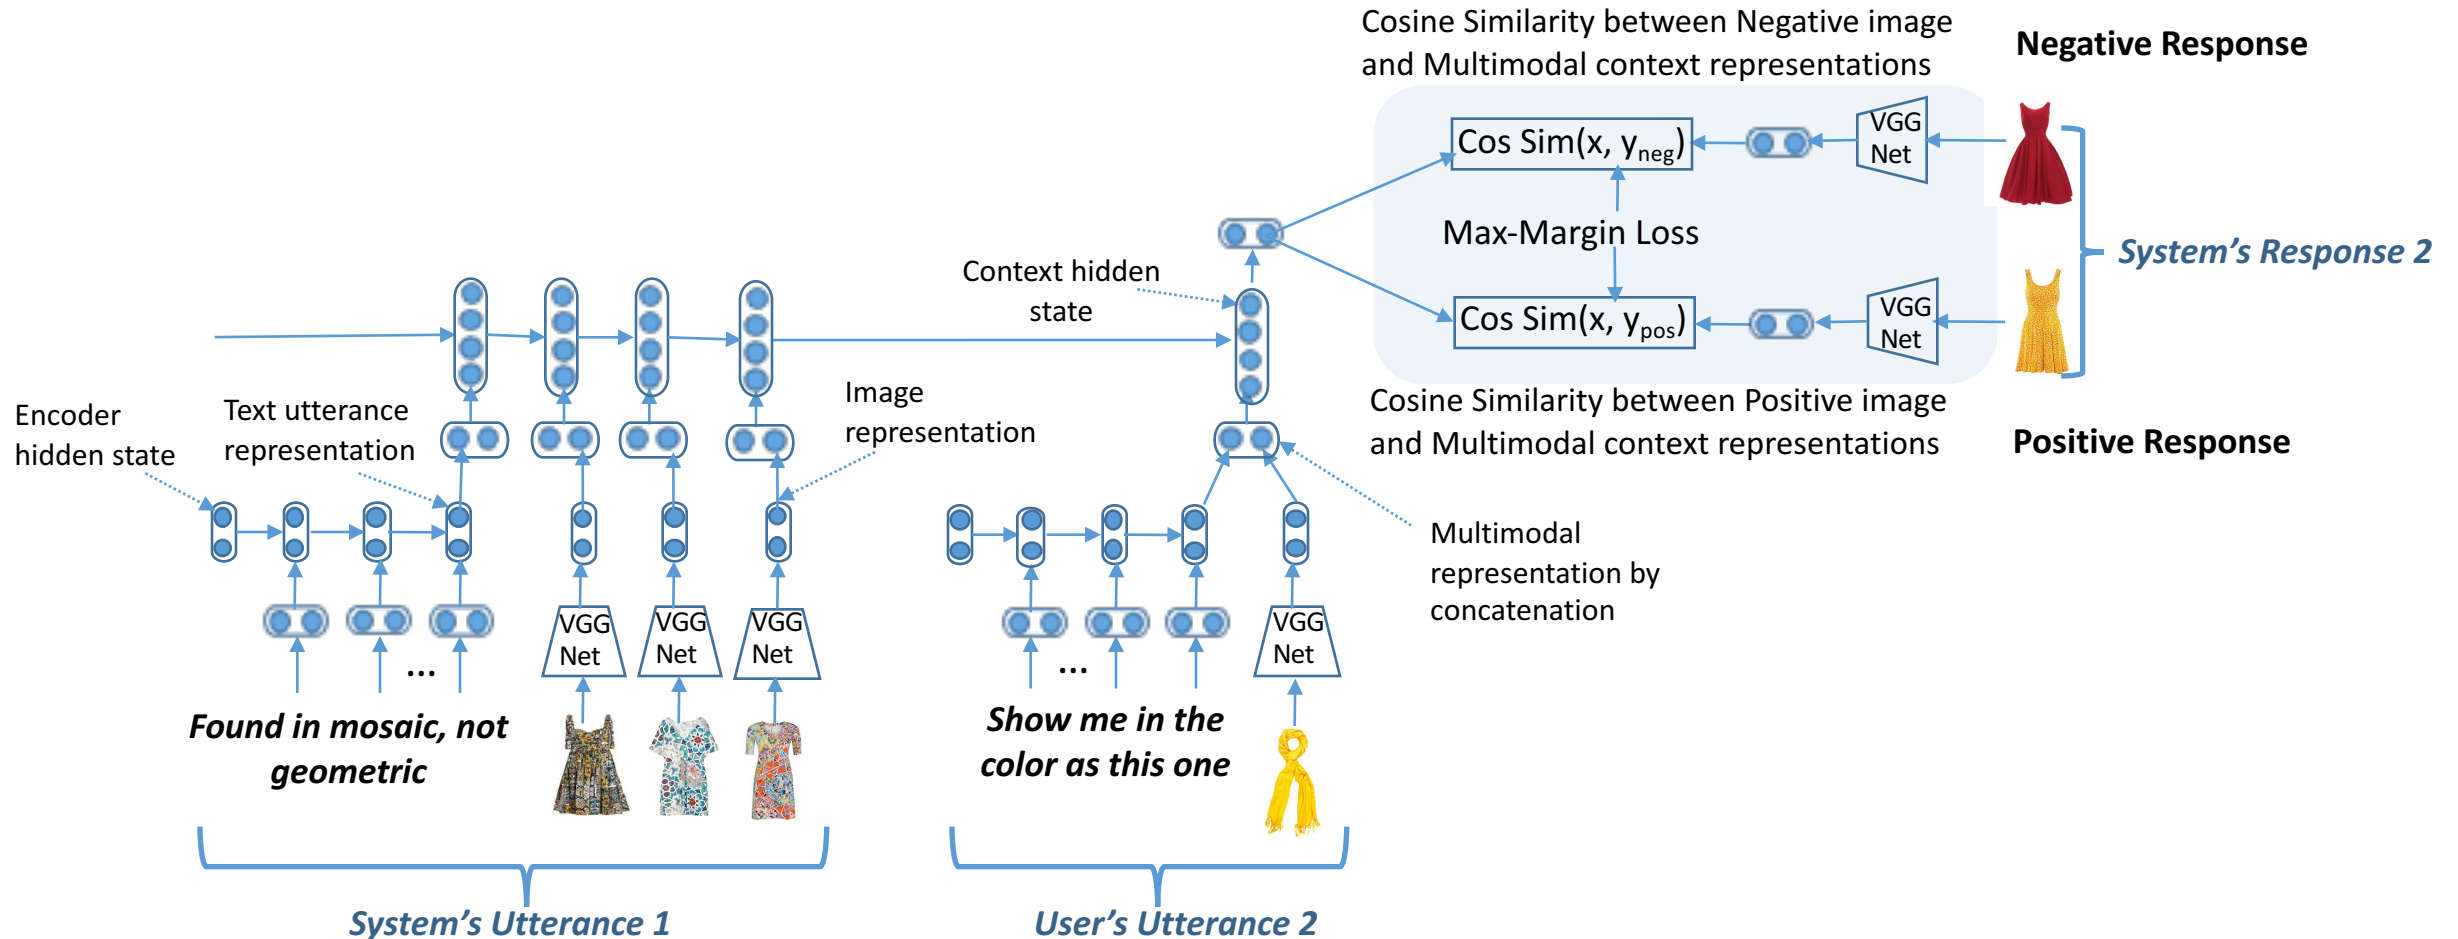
Cosine Similarity between Negative image and Multimodal context representations

Negative Response

Cos Sim(x, $y_{neg}$)

VGG Net

Max-Margin Loss

System's Response 2

Cos Sim(x, $y_{pos}$)

VGG Net

Cosine Similarity between Positive image and Multimodal context representations

Positive Response

Context hidden state

Image representation

Encoder hidden state

Text utterance representation

Multimodal representation by concatenation

VGG Net

VGG Net

VGG Net

VGG Net

...

...

Found in mosaic, not geometric

Show me in the color as this one

System's Utterance 1

User's Utterance 2